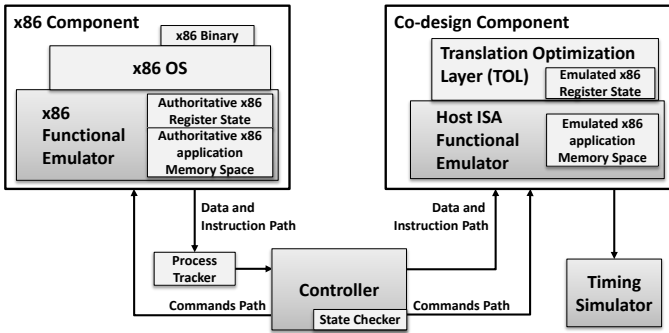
x86 Component

x86 Binary

x86 OS

x86 Functional Emulator

Authoritative x86 Register State

Authoritative x86 application Memory Space

Co-design Component

Translation Optimization Layer (TOL)

Emulated x86 Register State

Host ISA Functional Emulator

Emulated x86 application Memory Space

Data and Instruction Path

Data and Instruction Path

Process Tracker

Controller

State Checker

Commands Path

Commands Path

Timing Simulator